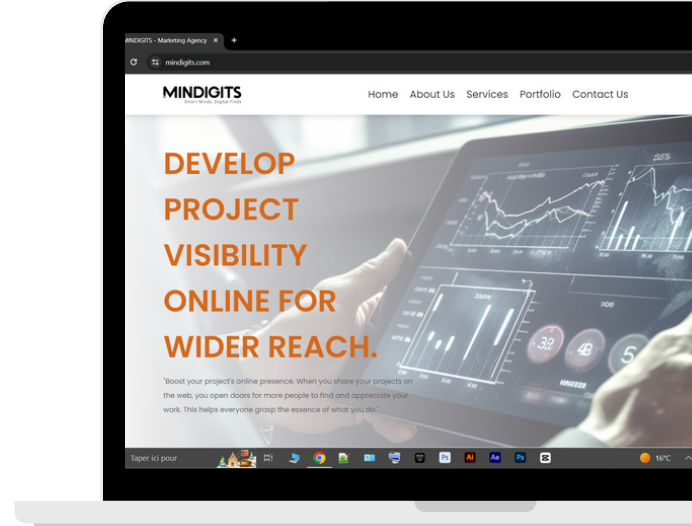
MINDIGITS - Marketing Agency ×  +

mindigits.com

MINDIGITS
Smart Minds, Digital Finds

Home About Us Services Portfolio Contact Us

DEVELOP PROJECT VISIBILITY ONLINE FOR WIDER REACH.

"Boost your project's online presence. When you share your projects on the web, you open doors for more people to find and appreciate your work. This helps everyone grasp the essence of what you do."

Taper ici pour

16°C